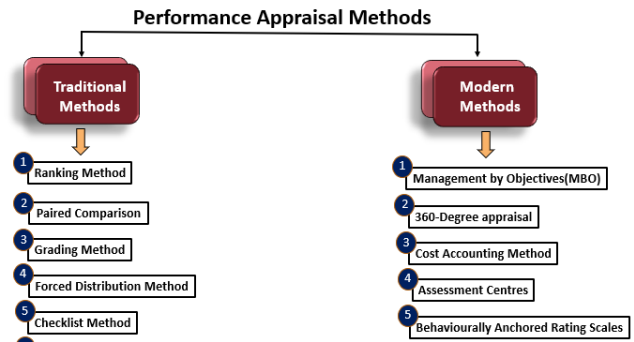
Performance Appraisal Methods

Traditional Methods

1 Ranking Method

2 Paired Comparison

3 Grading Method

4 Forced Distribution Method

5 Checklist Method

Modern Methods

1 Management by Objectives(MBO)

2 360-Degree appraisal

3 Cost Accounting Method

4 Assessment Centres

5 Behaviourally Anchored Rating Scales